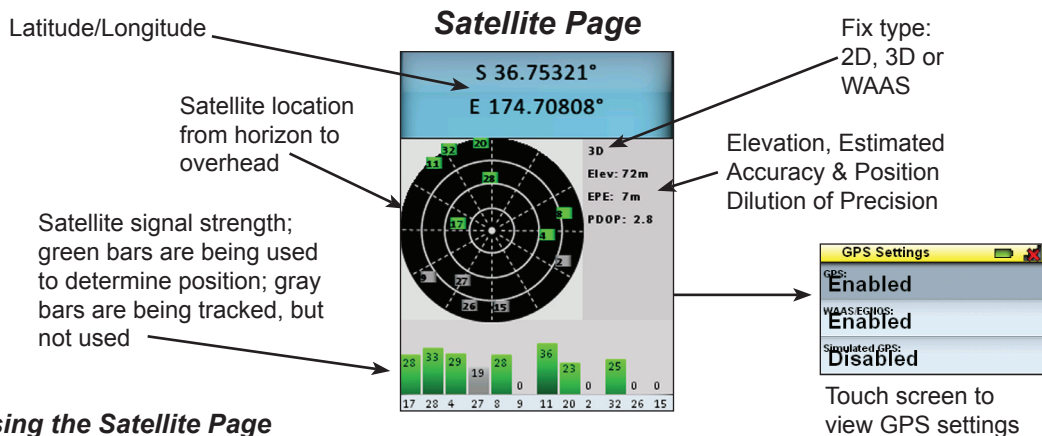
Satellite Page

Latitude/Longitude

Fix type: 2D, 3D or WAAS

S 36.75321°

E 174.70808°

Satellite location from horizon to overhead

Elevation, Estimated Accuracy & Position Dilution of Precision

3D

Elev: 72m

EPE: 7m

PDOP: 2.8

20 32 11 28 8 17 4 2 9 27 26 15

Satellite signal strength; green bars are being used to determine position; gray bars are being tracked, but not used

GPS Settings

GPS:
Enabled

WAAS/EGNOS:
Enabled

Simulated GPS:
Disabled

Touch screen to view GPS settings

| 28 | 33 | 29 | 19 | 28 | 0 | 36 | 23 | 0 | 25 | 0 | 0 |
|---|---|---|---|---|---|---|---|---|---|---|---|
| 17 | 28 | 4 | 27 | 8 | 9 | 11 | 20 | 2 | 32 | 26 | 15 |

sing the Satellite Page